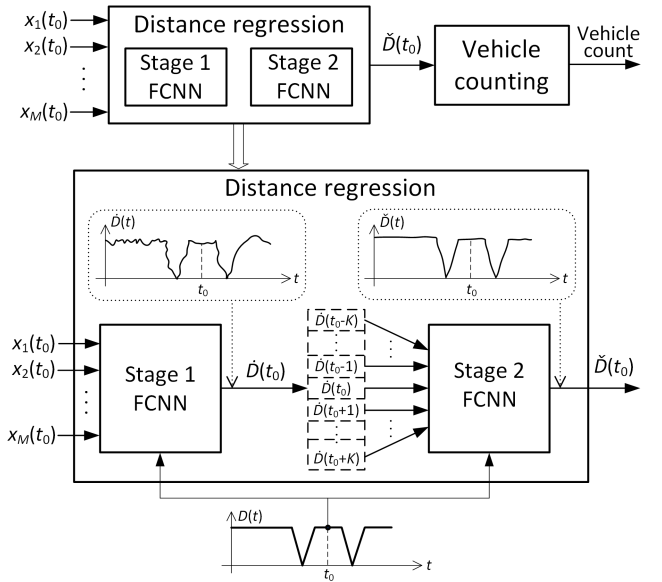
$x_1(t_0)$
$x_2(t_0)$
$\vdots$
$x_M(t_0)$

Distance regression

Stage 1 FCNN

Stage 2 FCNN

$\check{D}(t_0)$

Vehicle counting

Vehicle count

Distance regression

$\dot{D}(t)$

$t$

$t_0$

$\check{D}(t)$

$t$

$t_0$

$x_1(t_0)$
$x_2(t_0)$
$\vdots$
$x_M(t_0)$

Stage 1 FCNN

$\dot{D}(t_0)$

$\dot{D}(t_0\text{-}K)$
$\vdots$
$\dot{D}(t_0\text{-}1)$
$\dot{D}(t_0)$
$\dot{D}(t_0\text{+}1)$
$\vdots$
$\dot{D}(t_0\text{+}K)$

$\vdots$

$\vdots$

Stage 2 FCNN

$\check{D}(t_0)$

$D(t)$

$t$

$t_0$